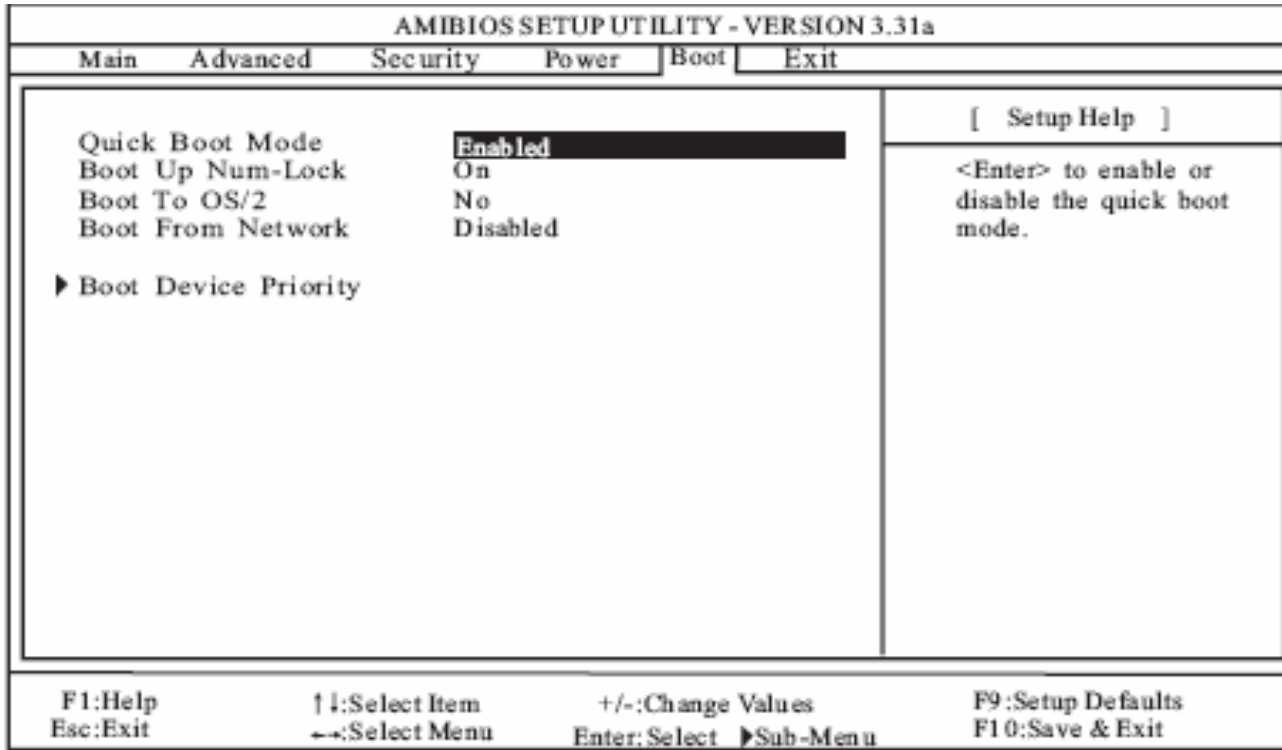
AMIBIOS SETUP UTILITY - VERSION 3.31a

Main Advanced Security Power Boot Exit

| | |
|---|---|
| Quick Boot Mode | Enabled |
| Boot Up Num-Lock | On |
| Boot To OS/2 | No |
| Boot From Network | Disabled |

▶ Boot Device Priority

[ Setup Help ]

<Enter> to enable or disable the quick boot mode.

F1:Help
Esc:Exit
↑↓:Select Item
←→:Select Menu
+/-:Change Values
Enter: Select ▶Sub-Menu
F9:Setup Defaults
F10:Save & Exit